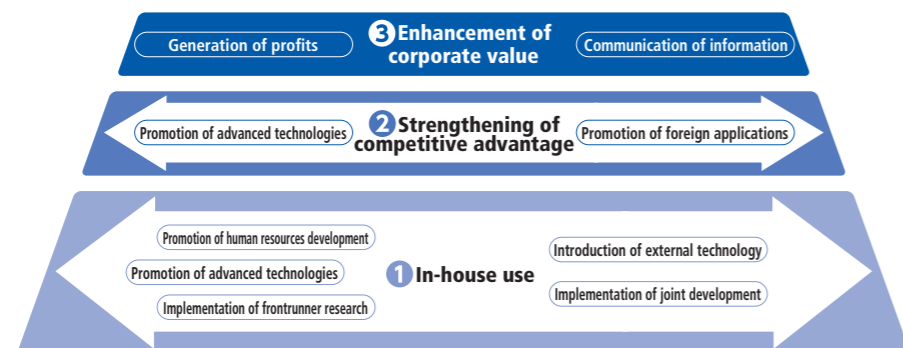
Generation of profits

③ Enhancement of corporate value

Communication of information

Promotion of advanced technologies

② Strengthening of competitive advantage

Promotion of foreign applications

Promotion of human resources development

Promotion of advanced technologies

Implementation of frontrunner research

① In-house use

Introduction of external technology

Implementation of joint development